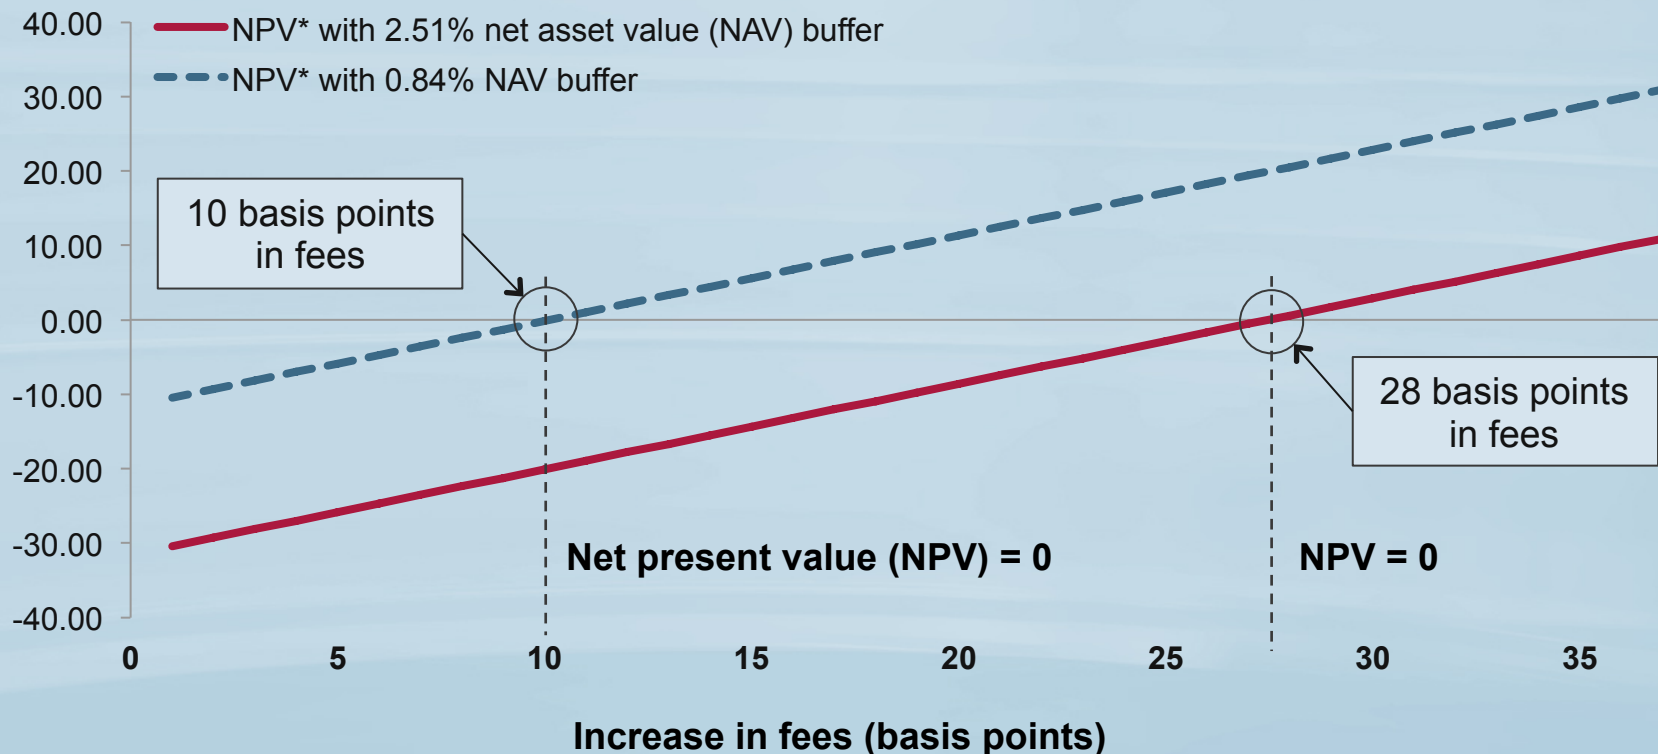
NPV* with 2.51% net asset value (NAV) buffer
NPV* with 0.84% NAV buffer

40.00
30.00
20.00
10.00
0.00
-10.00
-20.00
-30.00
-40.00

10 basis points in fees

28 basis points in fees

Net present value (NPV) = 0

NPV = 0

0
5
10
15
20
25
30
35

Increase in fees (basis points)